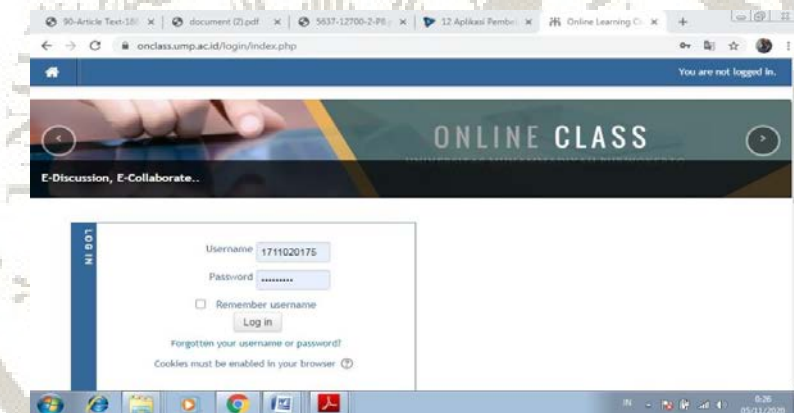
90-Article Text-18 ×
document (2).pdf ×
5637-12700-2-PB ×
12 Aplikasi Pembe ×
Online Learning ×
+

onclass.ump.ac.id/login/index.php

You are not logged in.

ONLINE CLASS
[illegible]

E-Discussion, E-Collaborate..

LOG IN

Username 1711020175
Password .........
Remember username
Log in
Forgotten your username or password?
Cookies must be enabled in your browser

IN
6:26
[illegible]